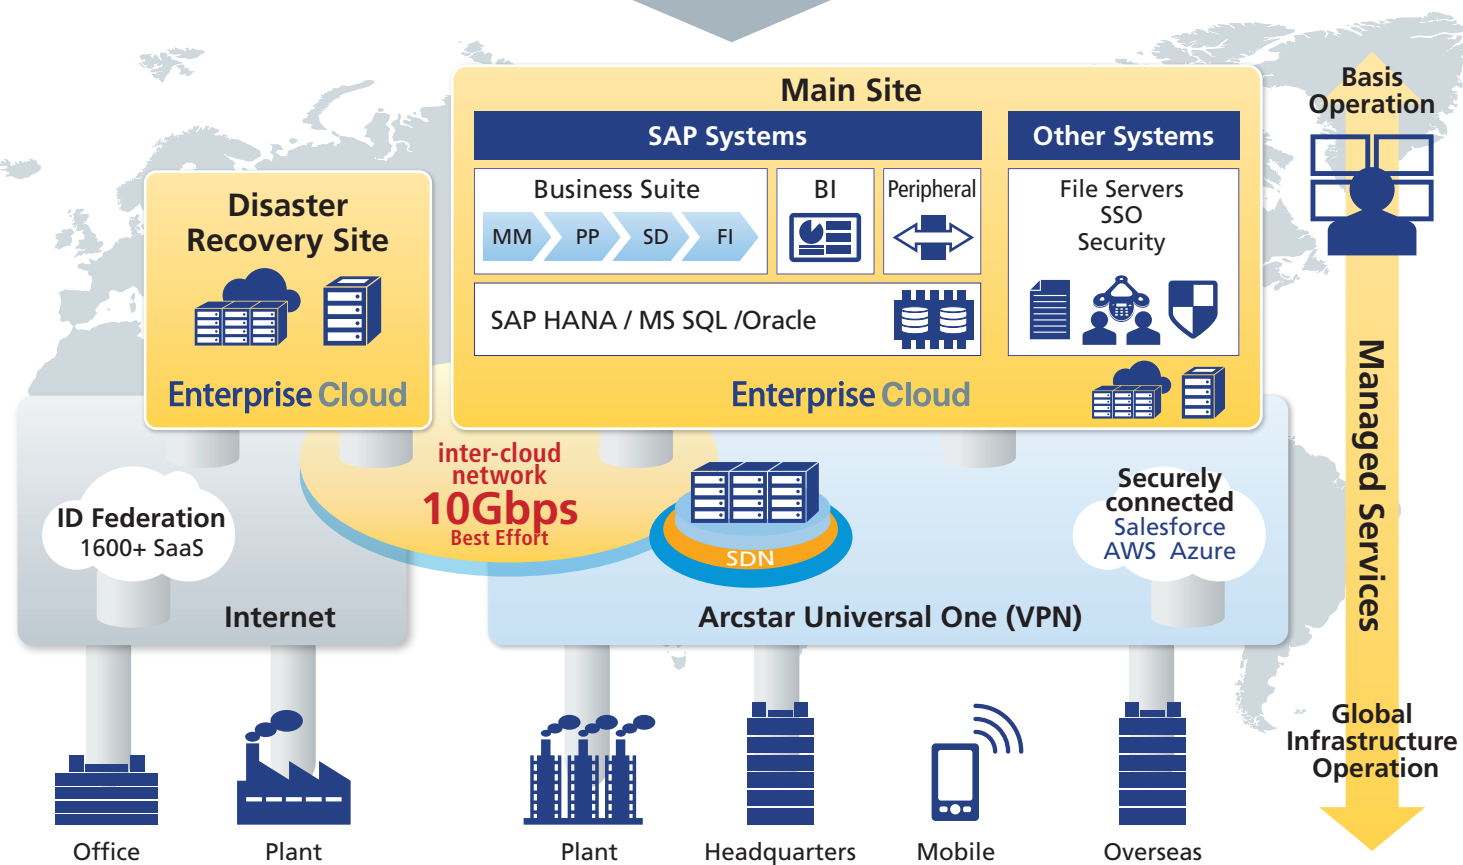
Main Site

SAP Systems

Other Systems

Business Suite

MM PP SD FI

BI

Peripheral

SAP HANA / MS SQL /Oracle

File Servers
SSO
Security

Enterprise Cloud

Disaster Recovery Site

Enterprise Cloud

Basis Operation

Managed Services

Global Infrastructure Operation

inter-cloud network
10Gbps
Best Effort

SDN

ID Federation
1600+ SaaS

Internet

Securely connected
Salesforce
AWS Azure

Arcstar Universal One (VPN)

Office

Plant

Plant

Headquarters

Mobile

Overseas